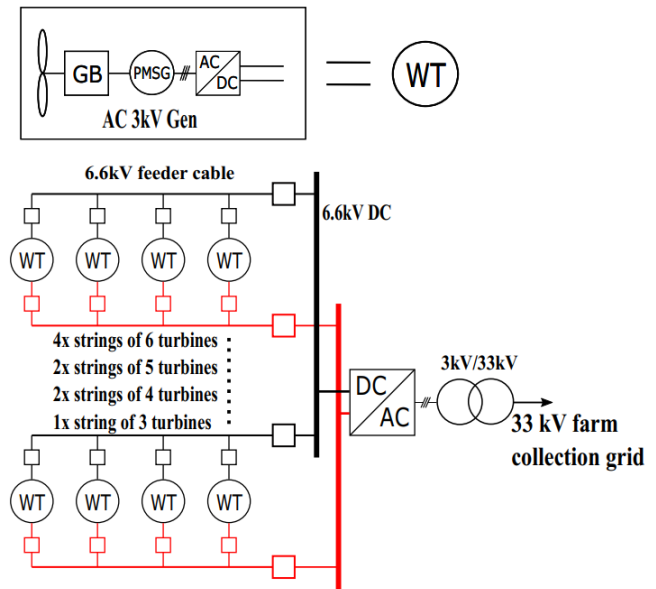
GB
PMSG
AC
DC
AC 3kV Gen
WT

6.6kV feeder cable
6.6kV DC
WT WT WT WT
4x strings of 6 turbines
2x strings of 5 turbines
2x strings of 4 turbines
1x string of 3 turbines
DC
AC
3kV/33kV
33 kV farm collection grid
WT WT WT WT